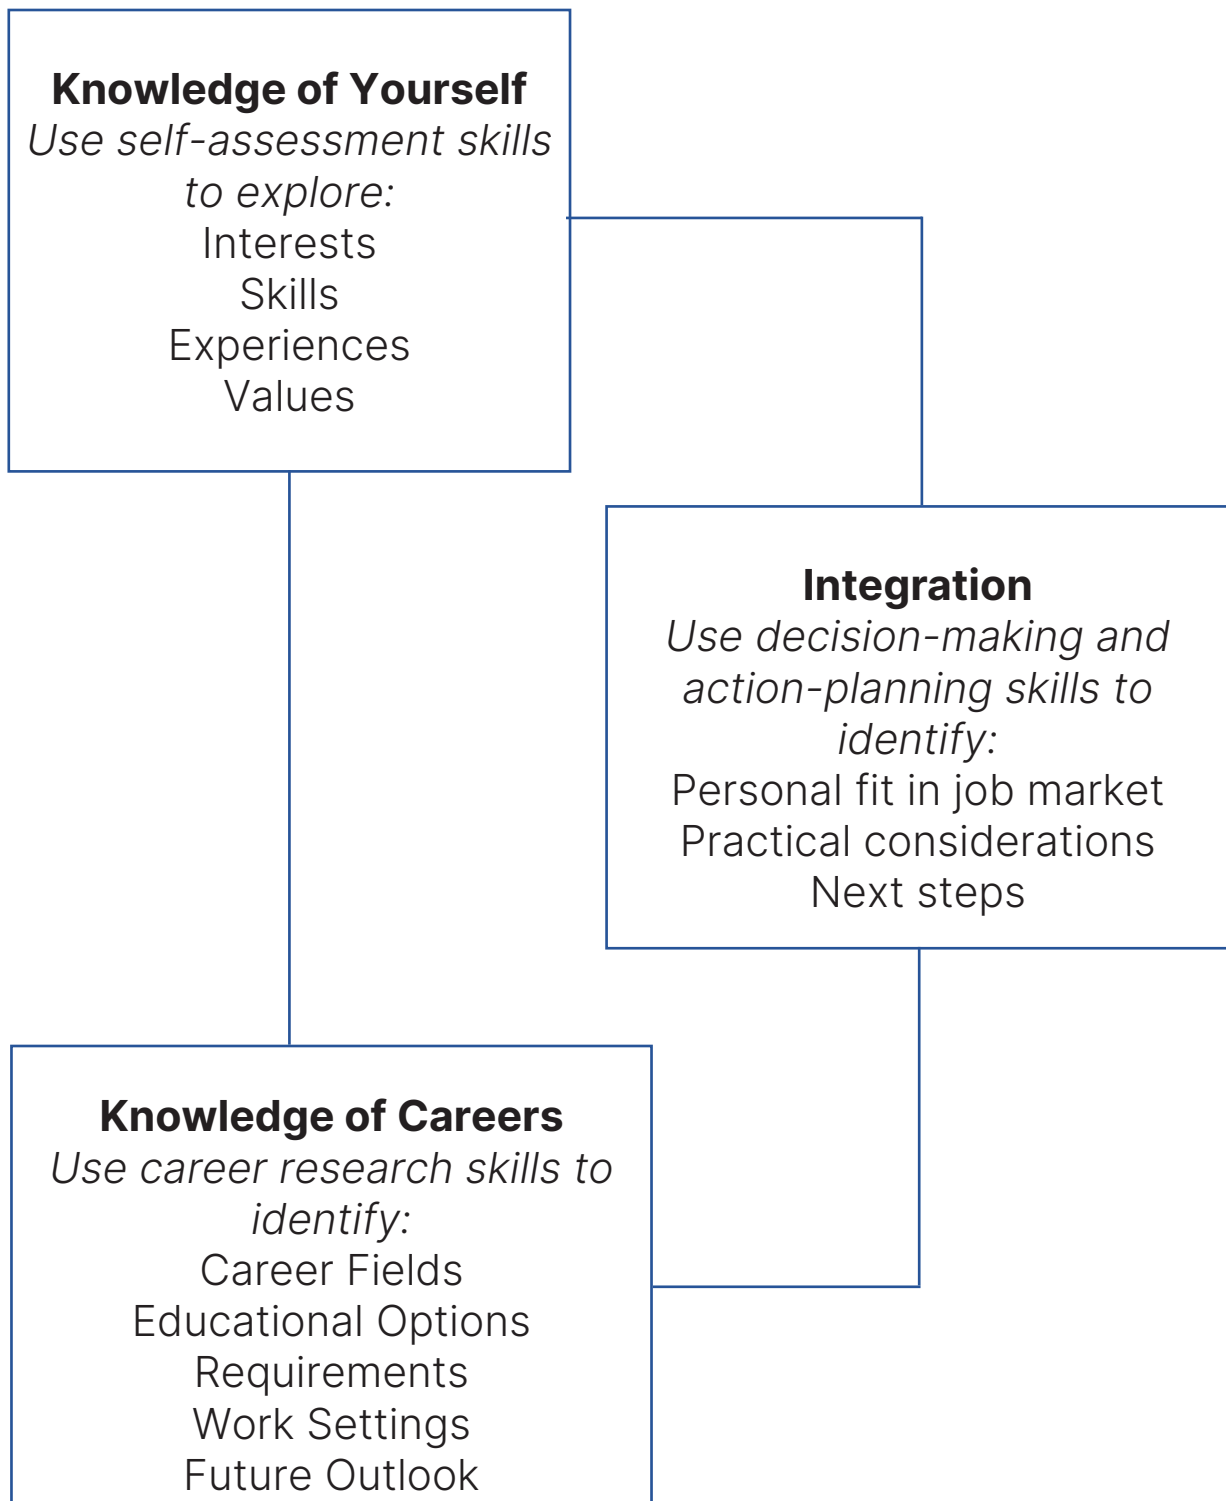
**Knowledge of Yourself**
*Use self-assessment skills to explore:*
Interests
Skills
Experiences
Values

**Integration**
*Use decision-making and action-planning skills to identify:*
Personal fit in job market
Practical considerations
Next steps

**Knowledge of Careers**
*Use career research skills to identify:*
Career Fields
Educational Options
Requirements
Work Settings
Future Outlook